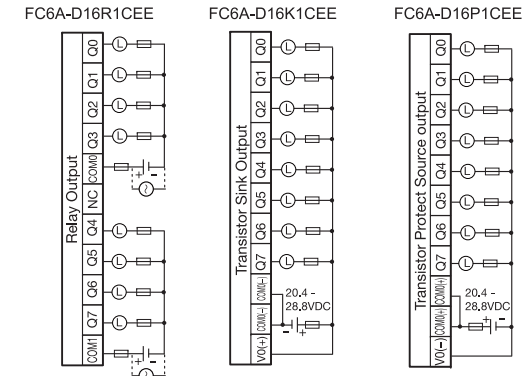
FC6A-D16R1CEE

Relay Output

Q0
Q1
Q2
Q3
COM0
NC
Q4
Q5
Q6
Q7
COM1

L L L L L L L L

FC6A-D16K1CEE

Transistor Sink Output

Q0
Q1
Q2
Q3
Q4
Q5
Q6
Q7
COM0(-)
V0(+)

L L L L L L L L

20.4 - 28.8VDC

FC6A-D16P1CEE

Transistor Protect Source output

Q0
Q1
Q2
Q3
Q4
Q5
Q6
Q7
COM0(+)
V0(-)

L L L L L L L L

20.4 - 28.8VDC